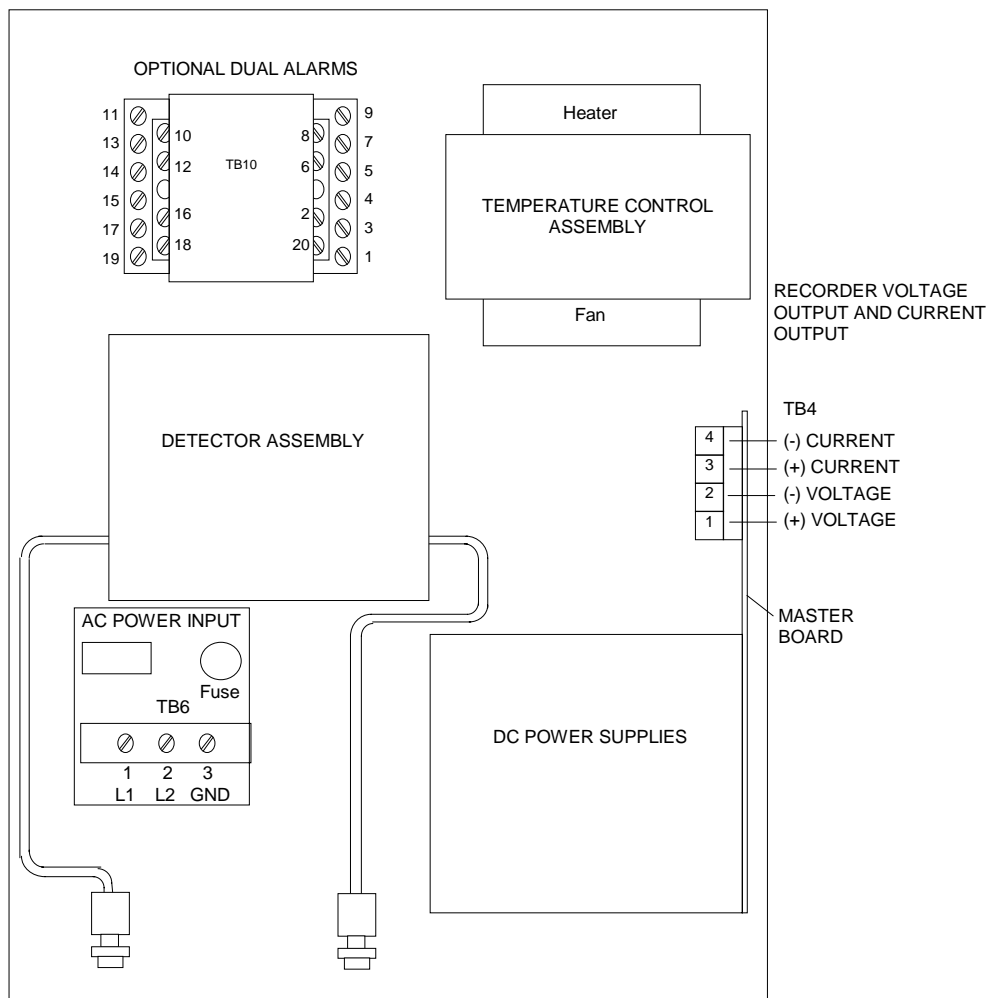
OPTIONAL DUAL ALARMS

11
13
14
15
17
19

10
12
16
18

TB10

8
6
2
20

9
7
5
4
3
1

Heater

TEMPERATURE CONTROL ASSEMBLY

Fan

RECORDER VOLTAGE OUTPUT AND CURRENT OUTPUT

DETECTOR ASSEMBLY

TB4

| 4 | (-) CURRENT |
|---|---|
| 3 | (+) CURRENT |
| 2 | (-) VOLTAGE |
| 1 | (+) VOLTAGE |

MASTER BOARD

AC POWER INPUT

Fuse

TB6

1 L1
2 L2
3 GND

DC POWER SUPPLIES